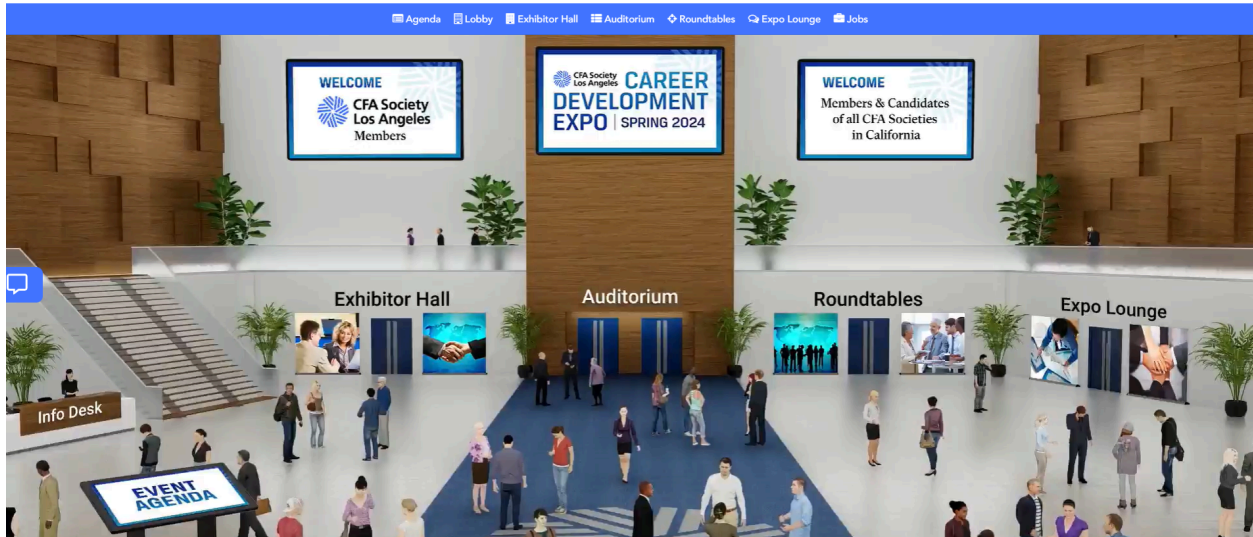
Agenda Lobby Exhibitor Hall Auditorium Roundtables Expo Lounge Jobs

WELCOME
CFA Society Los Angeles
Members

CFA Society Los Angeles CAREER DEVELOPMENT EXPO | SPRING 2024

WELCOME
Members & Candidates of all CFA Societies in California

Exhibitor Hall

Auditorium

Roundtables

Expo Lounge

Info Desk

EVENT AGENDA